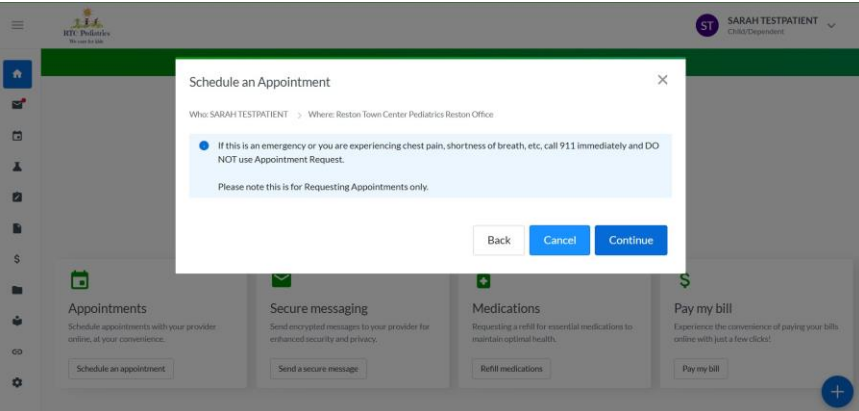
RTC Pediatrics
We care for kids

ST SARAH TESTPATIENT
Child/Dependent

Schedule an Appointment

Who: SARAH TESTPATIENT > Where: Reston Town Center Pediatrics Reston Office

If this is an emergency or you are experiencing chest pain, shortness of breath, etc, call 911 immediately and DO NOT use Appointment Request.

Please note this is for Requesting Appointments only.

Back Cancel Continue

Appointments
Schedule appointments with your provider online, at your convenience.
Schedule an appointment

Secure messaging
Send encrypted messages to your provider for enhanced security and privacy.
Send a secure message

Medications
Requesting a refill for essential medications to maintain optimal health.
Refill medications

Pay my bill
Experience the convenience of paying your bills online with just a few clicks!
Pay my bill